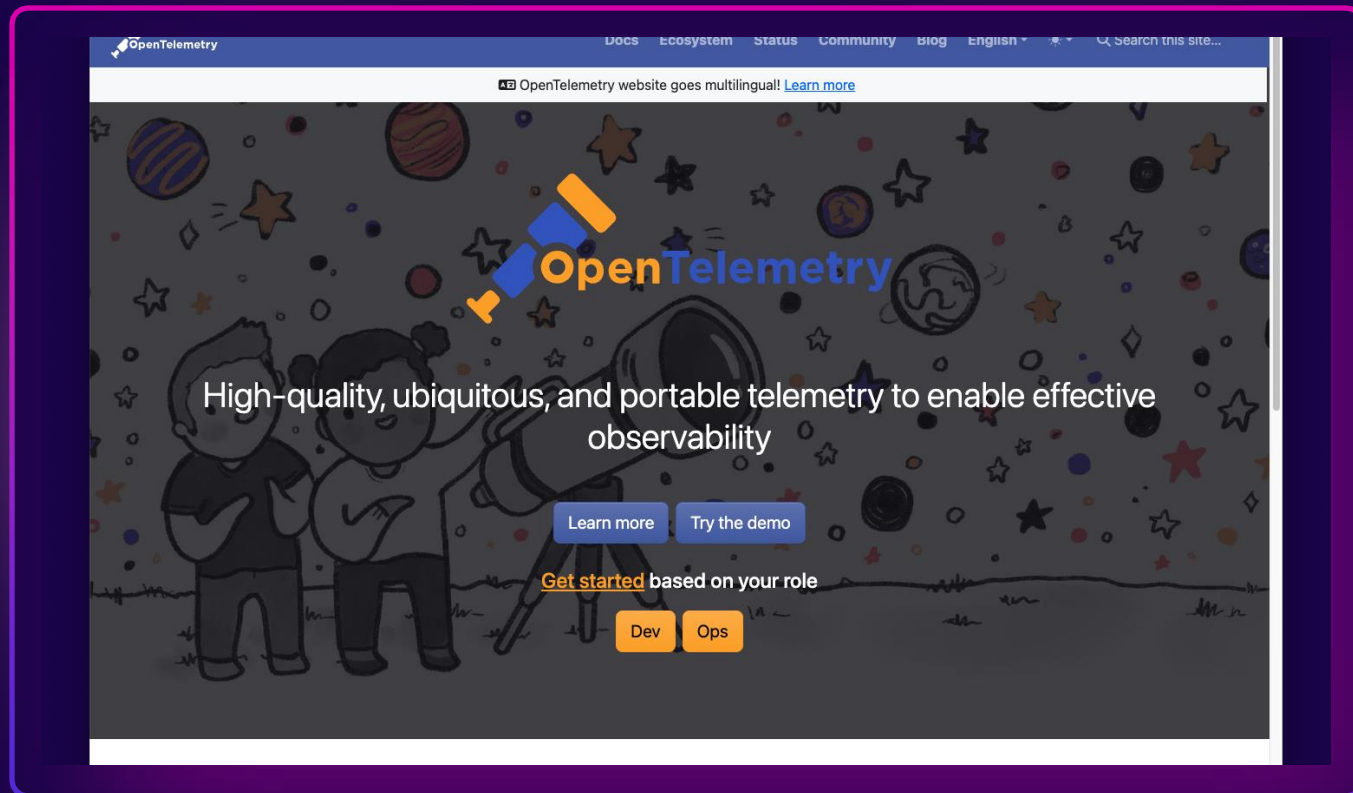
OpenTelemetry Docs Ecosystem Status Community Blog English Search this site...

OpenTelemetry website goes multilingual! Learn more

OpenTelemetry

High-quality, ubiquitous, and portable telemetry to enable effective observability

Learn more Try the demo

Get started based on your role

Dev Ops